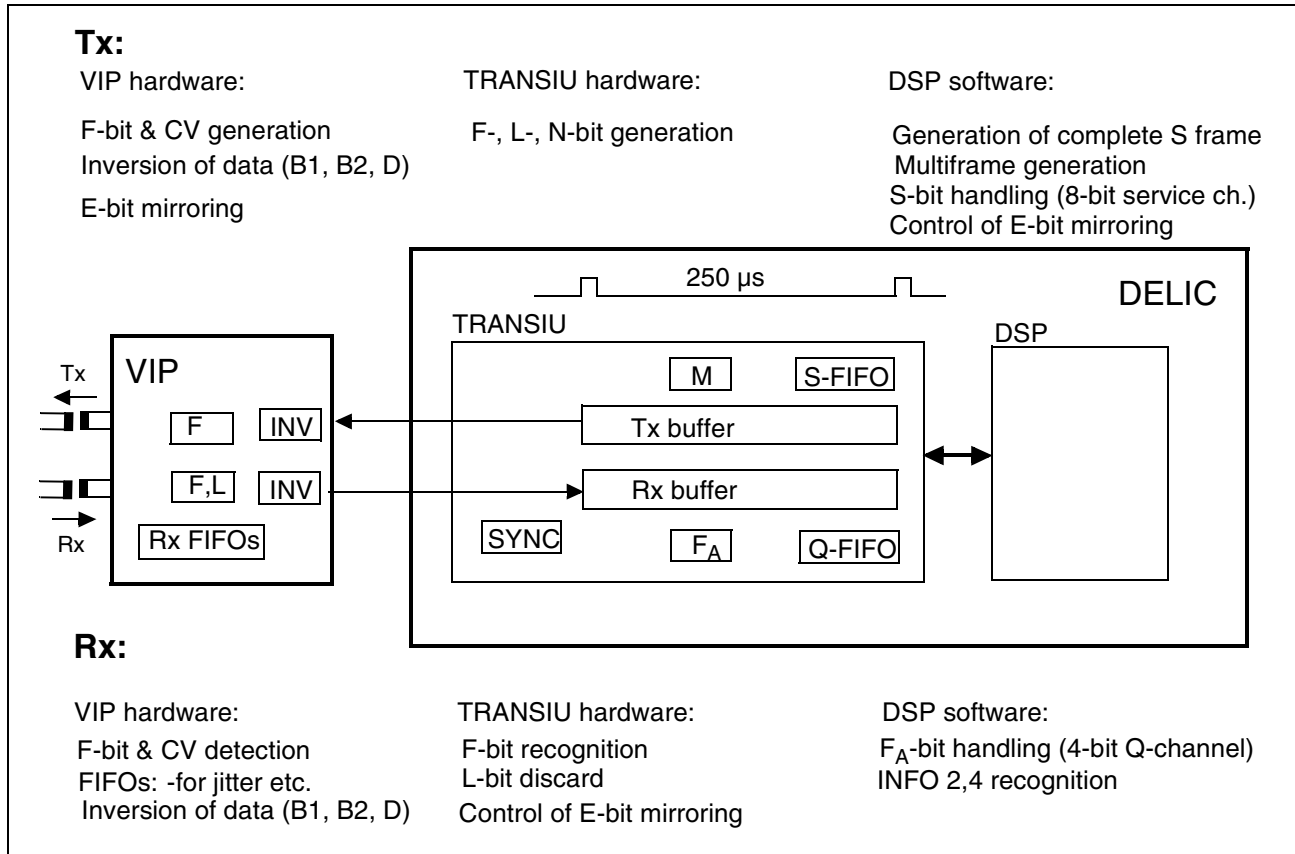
Tx:

VIP hardware:

F-bit & CV generation
Inversion of data (B1, B2, D)

E-bit mirroring

TRANSIU hardware:

F-, L-, N-bit generation

DSP software:

Generation of complete S frame
Multiframe generation
S-bit handling (8-bit service ch.)
Control of E-bit mirroring

250 µs

DELIC

TRANSIU

DSP

Tx

VIP

M

S-FIFO

F

INV

Tx buffer

F,L

INV

Rx buffer

Rx

Rx FIFOs

SYNC

$F_A$

Q-FIFO

Rx:

VIP hardware:

F-bit & CV detection
FIFOs: -for jitter etc.
Inversion of data (B1, B2, D)

TRANSIU hardware:

F-bit recognition
L-bit discard
Control of E-bit mirroring

DSP software:

$F_A$-bit handling (4-bit Q-channel)
INFO 2,4 recognition